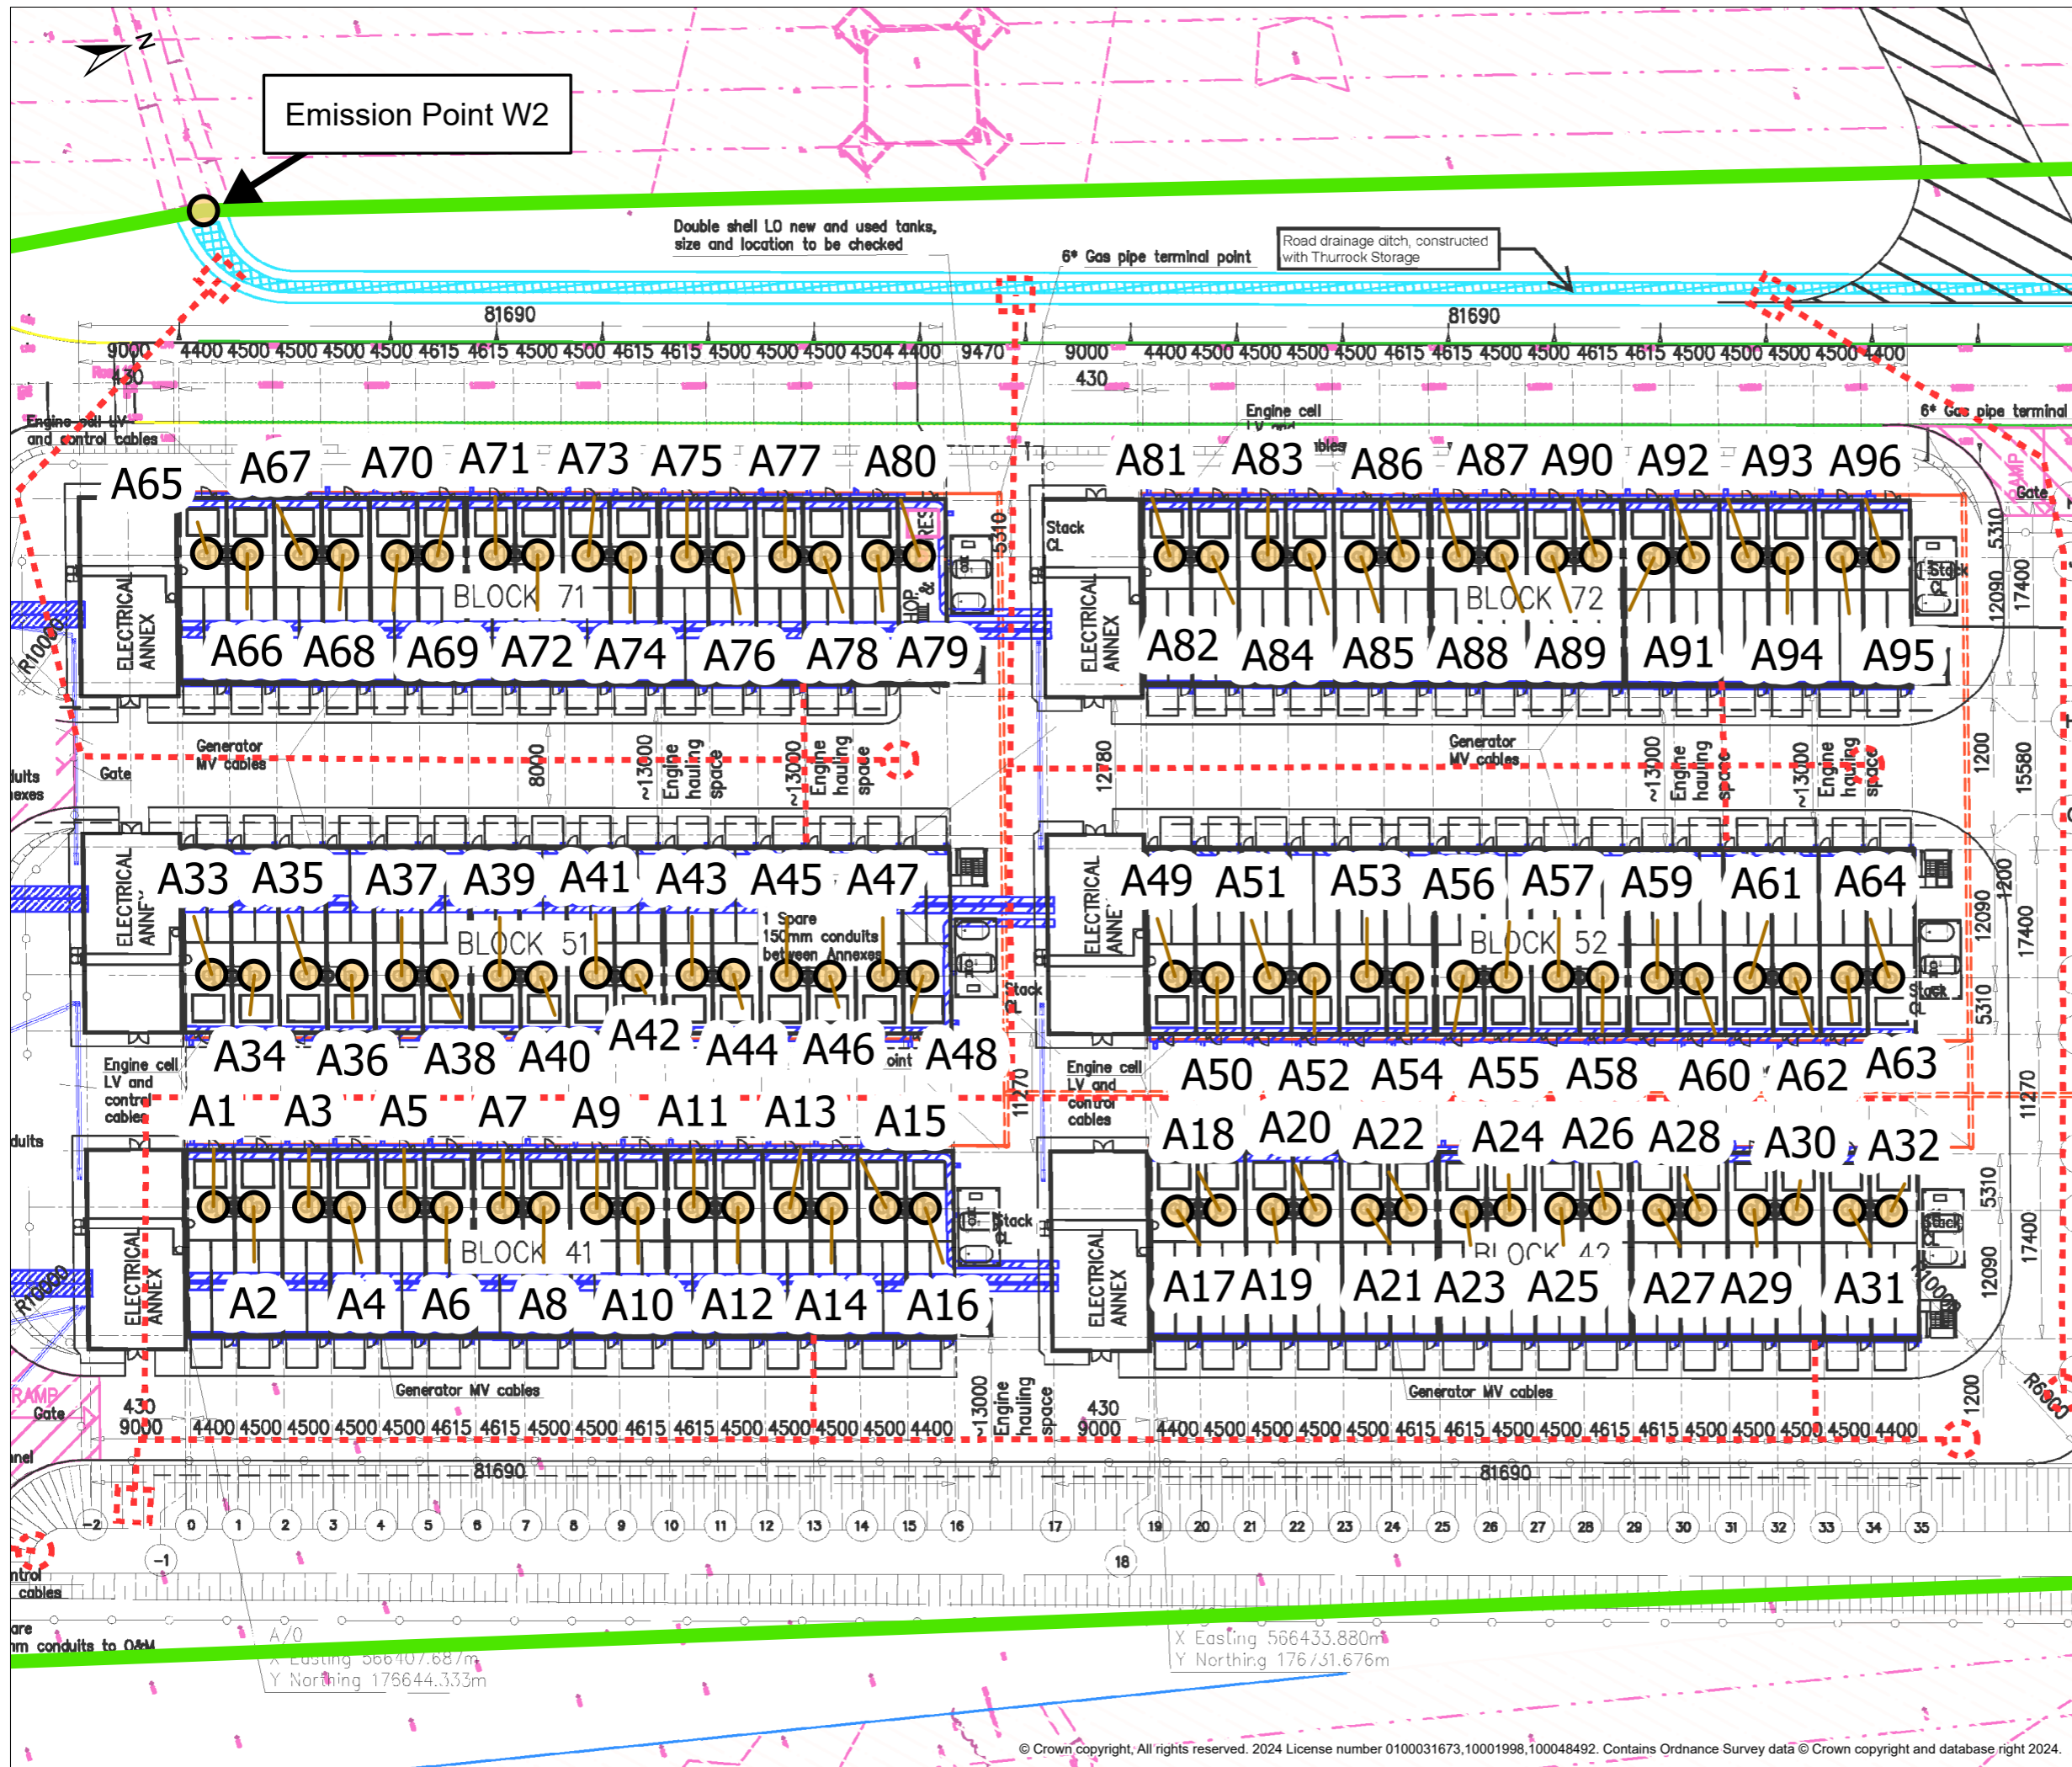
N

Emission Point W2

Double shell LO new and used tanks, size and location to be checked

6" Gas pipe terminal point

Road drainage ditch, constructed with Thurrock Storage

81690
81690

9000 4400 4500 4500 4500 4500 4615 4615 4500 4500 4615 4615 4500 4500 4500 4504 4400 9470
9000 4400 4500 4500 4500 4500 4615 4615 4500 4500 4615 4615 4500 4500 4500 4500 4400

430
430

Engine cell LV and control cables

Engine cell LV and

6" Gas pipe terminal

A65 A67 A70 A71 A73 A75 A77 A80
A81 A83 A86 A87 A90 A92 A93 A96

Stack CL

BLOCK 71
BLOCK 72

Stack CL

ELECTRICAL ANNEX

A66 A68 A69 A72 A74 A76 A78 A79
A82 A84 A85 A88 A89 A91 A94 A95

5310
12090
17400

Gate

Generator MV cables

Gate

8000
~13000 Engine hauling space
~13000 Engine hauling space
12780

Generator MV cables

~13000 Engine hauling space
~13000 Engine hauling space

1200
15580

A33 A35 A37 A39 A41 A43 A45 A47
A49 A51 A53 A56 A57 A59 A61 A64

ELECTRICAL ANNEX

BLOCK 51
BLOCK 52

1 Spare 150mm conduits between Annexes

Stack CL

1200
12090
17400
5310

A34 A36 A38 A40 A42 A44 A46 A48
A50 A52 A54 A55 A58 A60 A62 A63

Engine cell LV and control cables

Engine cell LV and control cables

11270
11270

A1 A3 A5 A7 A9 A11 A13 A15
A18 A20 A22 A24 A26 A28 A30 A32

BLOCK 41
BLOCK 42

Stack CL
Stack

ELECTRICAL ANNEX
ELECTRICAL ANNEX

5310
12090
17400

A2 A4 A6 A8 A10 A12 A14 A16
A17 A19 A21 A23 A25 A27 A29 A31

R10000
R10000
R10000

RAMP
Gate

Generator MV cables
Generator MV cables

~13000 Engine hauling space

1200

430
9000 4400 4500 4500 4500 4500 4615 4615 4500 4500 4615 4615 4500 4500 4500 4500 4400
430
9000 4400 4500 4500 4500 4500 4615 4615 4500 4500 4615 4615 4500 4500 4500 4500 4400

81690
81690

-2 0 1 2 3 4 5 6 7 8 9 10 11 12 13 14 15 16 17 19 20 21 22 23 24 25 26 27 28 29 30 31 32 33 34 35
-1
18

A/0
X Easting 566407.687m
Y Northing 176644.333m

X Easting 566433.880m
Y Northing 176731.676m

mm conduits to O&M

© Crown copyright, All rights reserved. 2024 License number 0100031673,10001998,100048492. Contains Ordnance Survey data © Crown copyright and database right 2024.